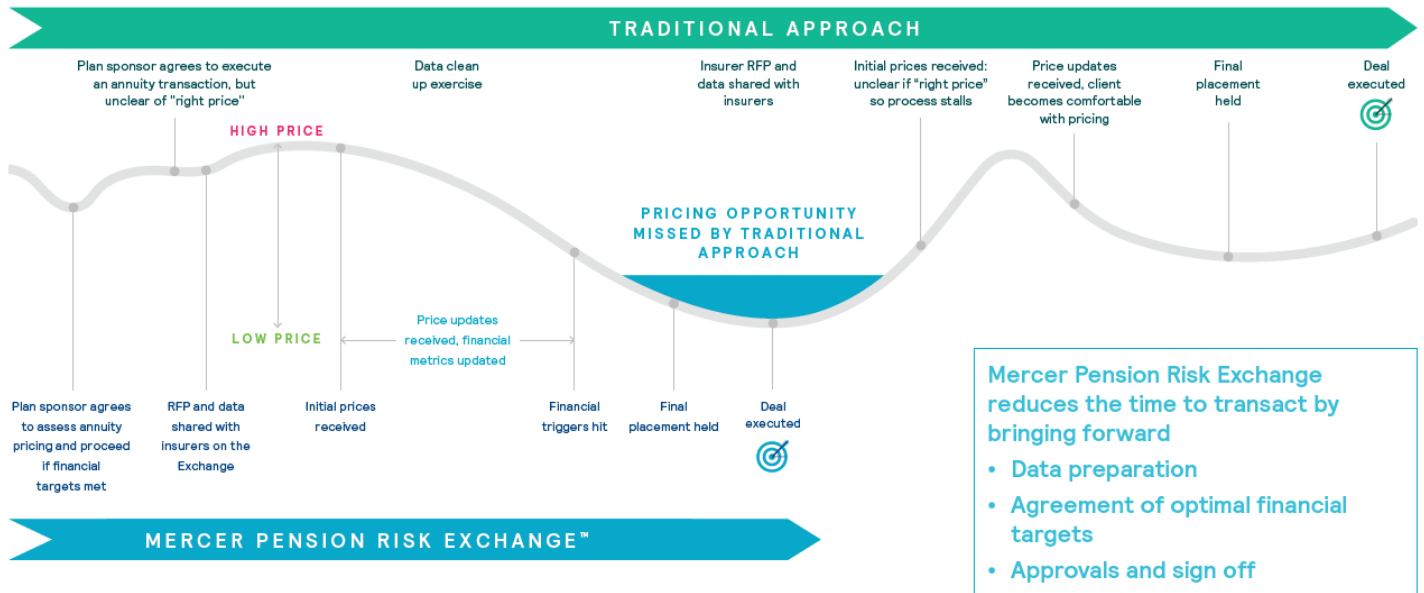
TRADITIONAL APPROACH

Plan sponsor agrees to execute an annuity transaction, but unclear of "right price"

Data clean up exercise

Insurer RFP and data shared with insurers

Initial prices received: unclear if "right price" so process stalls

Price updates received, client becomes comfortable with pricing

Final placement held

Deal executed

HIGH PRICE

PRICING OPPORTUNITY MISSED BY TRADITIONAL APPROACH

LOW PRICE

Price updates received, financial metrics updated

Plan sponsor agrees to assess annuity pricing and proceed if financial targets met

RFP and data shared with insurers on the Exchange

Initial prices received

Financial triggers hit

Final placement held

Deal executed

Mercer Pension Risk Exchange reduces the time to transact by bringing forward

• Data preparation

• Agreement of optimal financial targets

• Approvals and sign off

MERCER PENSION RISK EXCHANGE™